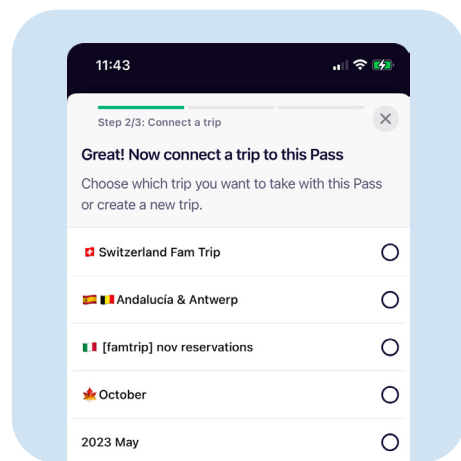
11:43

Step 2/3: Connect a trip

Great! Now connect a trip to this Pass

Choose which trip you want to take with this Pass or create a new trip.

🇨🇭 Switzerland Fam Trip

🇪🇸🇧🇪 Andalucía & Antwerp

🇮🇹 [famtrip] nov reservations

🍁 October

2023 May